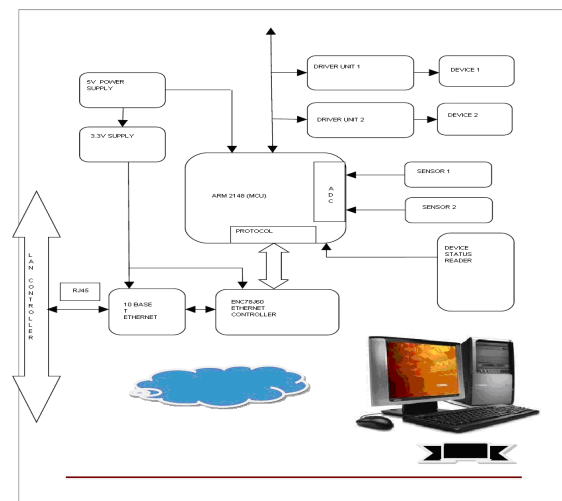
5V POWER SUPPLY

3.3V SUPPLY

DRIVER UNIT 1

DEVICE 1

DRIVER UNIT 2

DEVICE 2

ARM 2148 (MCU)

A D C

PROTOCOL

SENSOR 1

SENSOR 2

DEVICE STATUS READER

L A N C O N T R O L L E R

RJ45

10 BASE T ETHERNET

ENC78J60 ETHERNET CONTROLLER